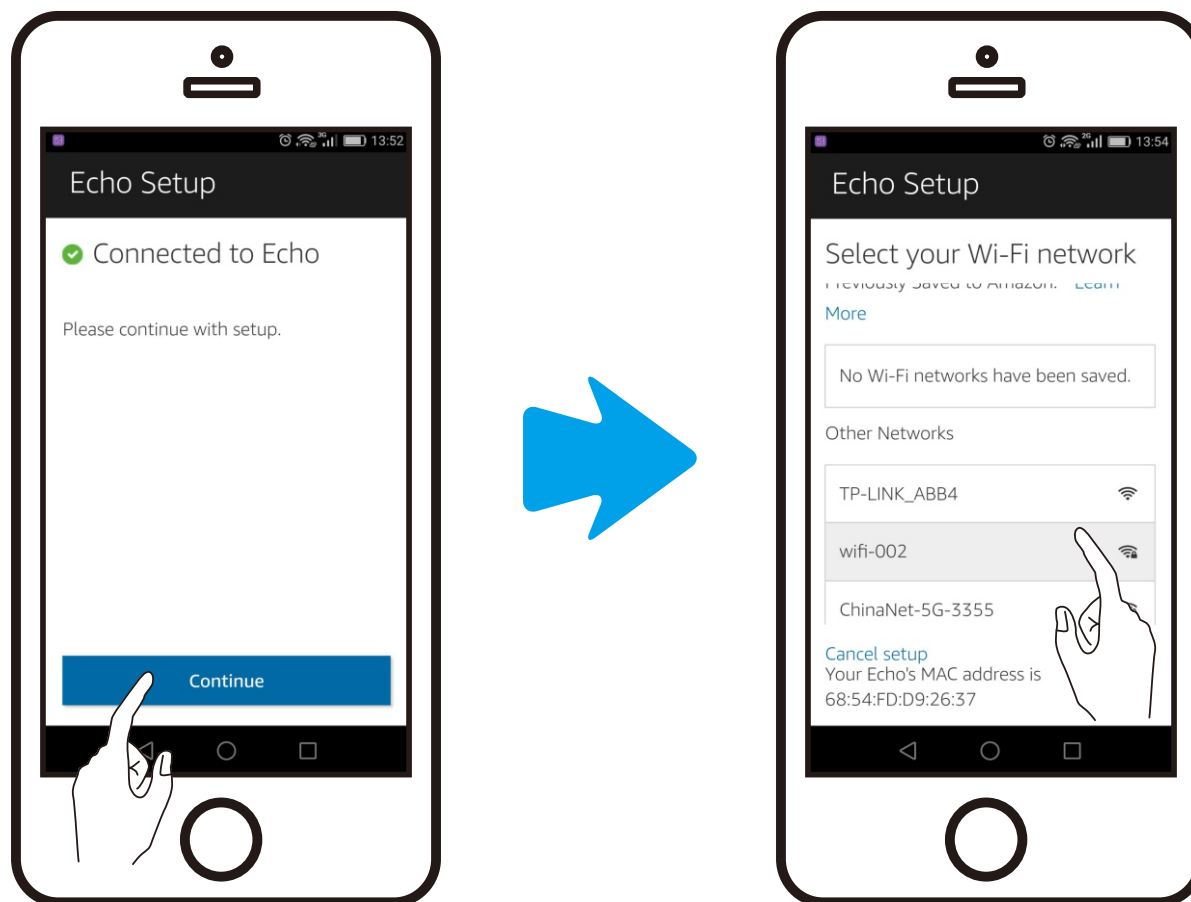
3G 13:52

Echo Setup

Connected to Echo

Please continue with setup.

Continue

2G 13:54

Echo Setup

Select your Wi-Fi network

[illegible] Learn More

No Wi-Fi networks have been saved.

Other Networks

TP-LINK_ABB4

wifi-002

ChinaNet-5G-3355

Cancel setup
Your Echo's MAC address is 68:54:FD:D9:26:37